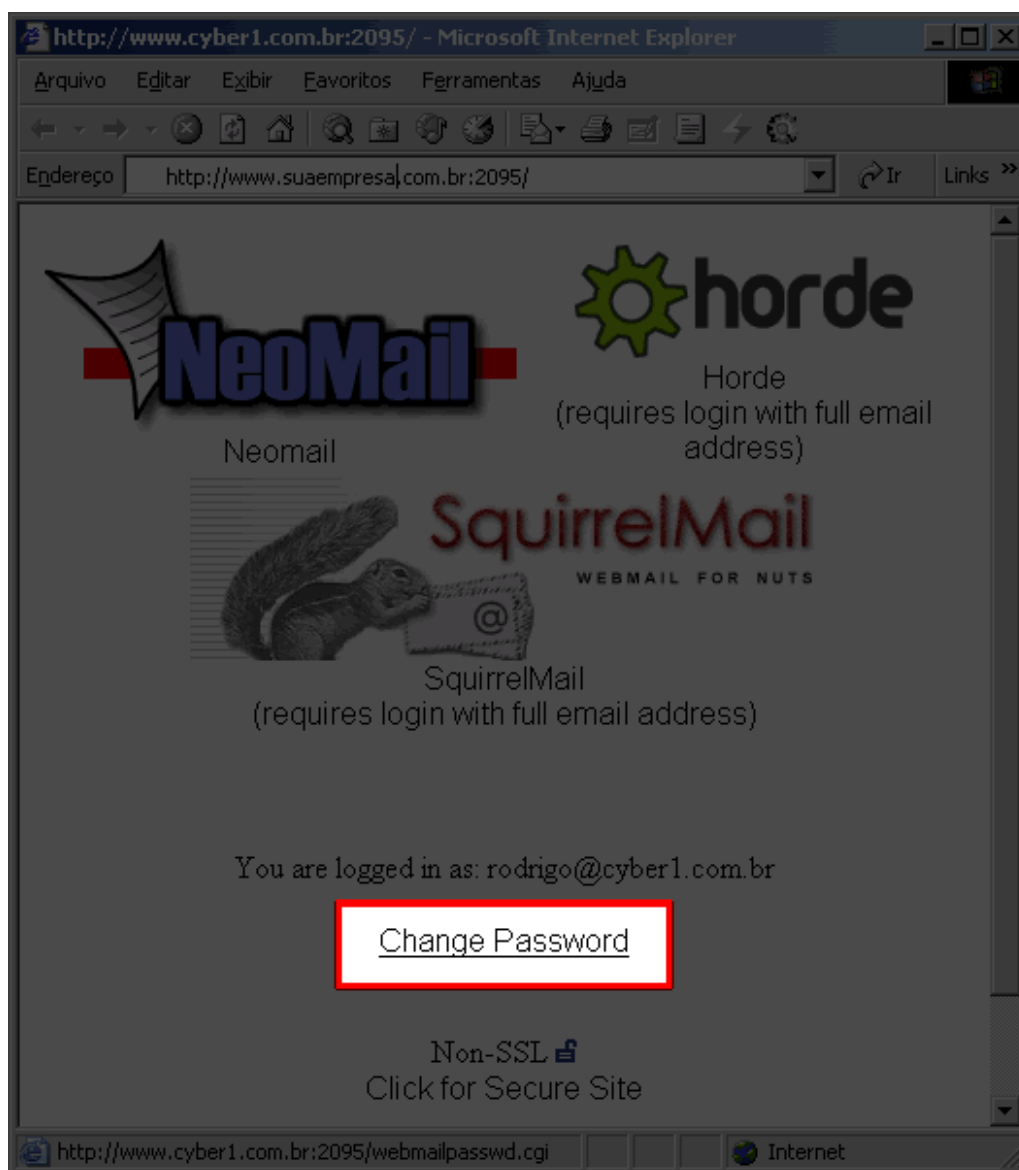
http://www.cyber1.com.br:2095/ - Microsoft Internet Explorer

Arquivo Editar Exibir Favoritos Ferramentas Ajuda

Endereço http://www.suaempresa.com.br:2095/ Ir Links »

NeoMail

Neomail

horde

Horde
(requires login with full email address)

SquirrelMail
WEBMAIL FOR NUTS

SquirrelMail
(requires login with full email address)

You are logged in as: rodrigo@cyber1.com.br

Change Password

Non-SSL
Click for Secure Site

http://www.cyber1.com.br:2095/webmailpasswd.cgi Internet